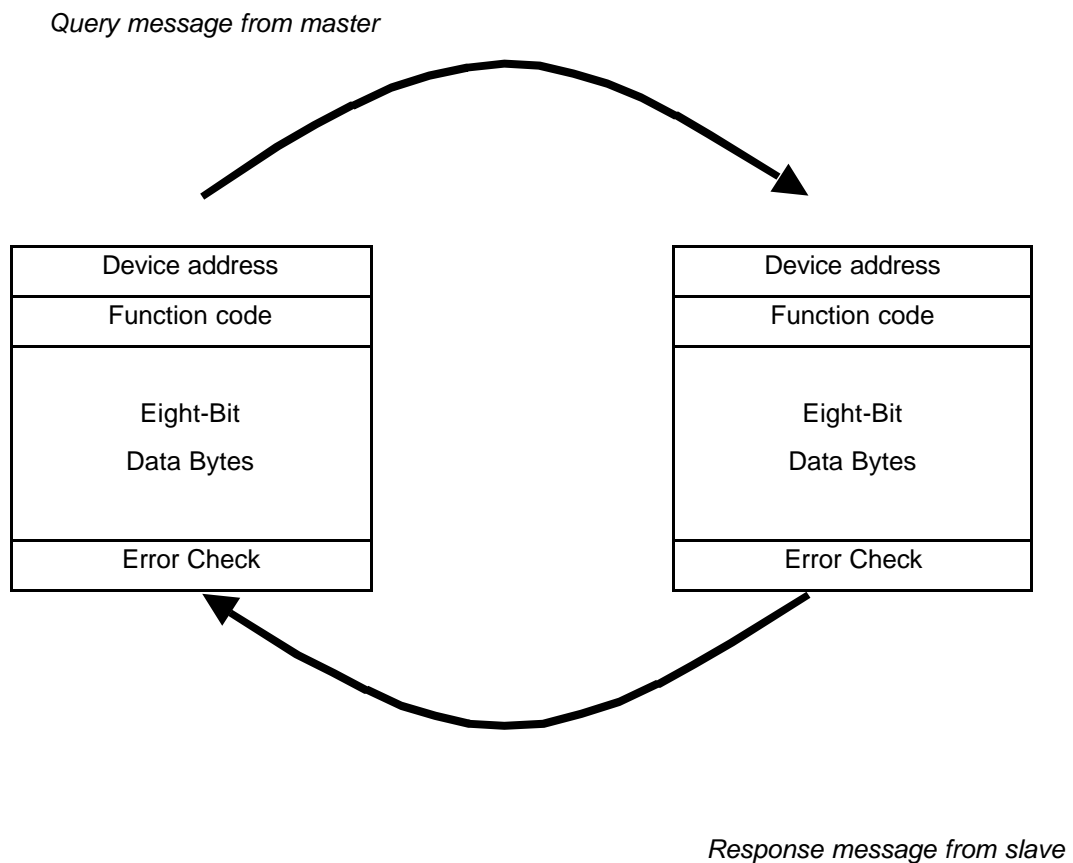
Query message from master

| Device address |
|---|
| Function code |
| Eight-Bit Data Bytes |
| Error Check |

| Device address |
|---|
| Function code |
| Eight-Bit Data Bytes |
| Error Check |

Response message from slave